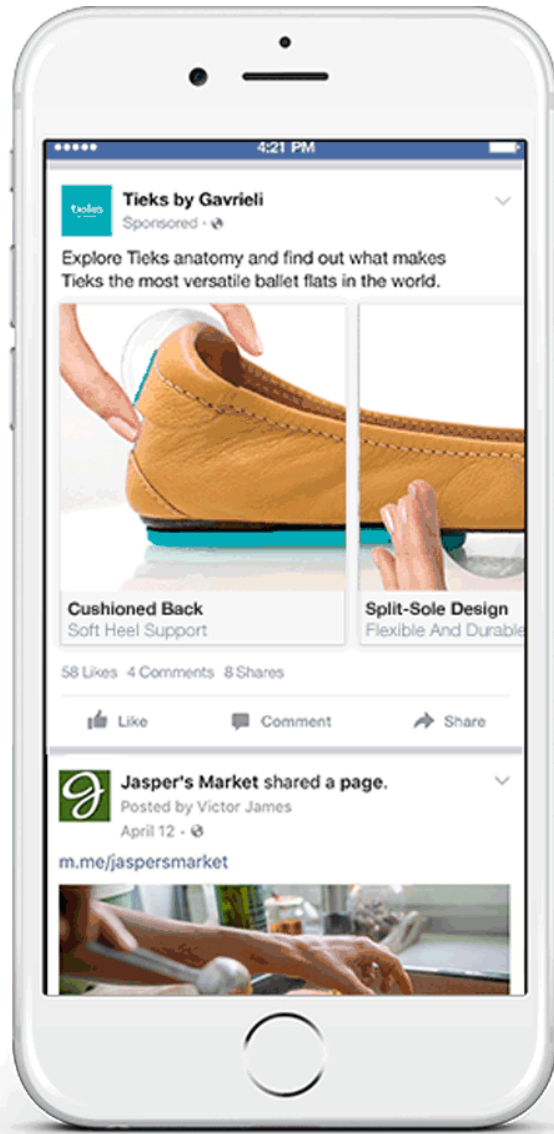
4:21 PM

tieks

Tieks by Gavrieli
Sponsored ·

Explore Tieks anatomy and find out what makes Tieks the most versatile ballet flats in the world.

Cushioned Back
Soft Heel Support

Split-Sole Design
Flexible And Durable

58 Likes 4 Comments 8 Shares

Like Comment Share

Jasper's Market shared a page.
Posted by Victor James
April 12 ·

m.me/jaspersmarket